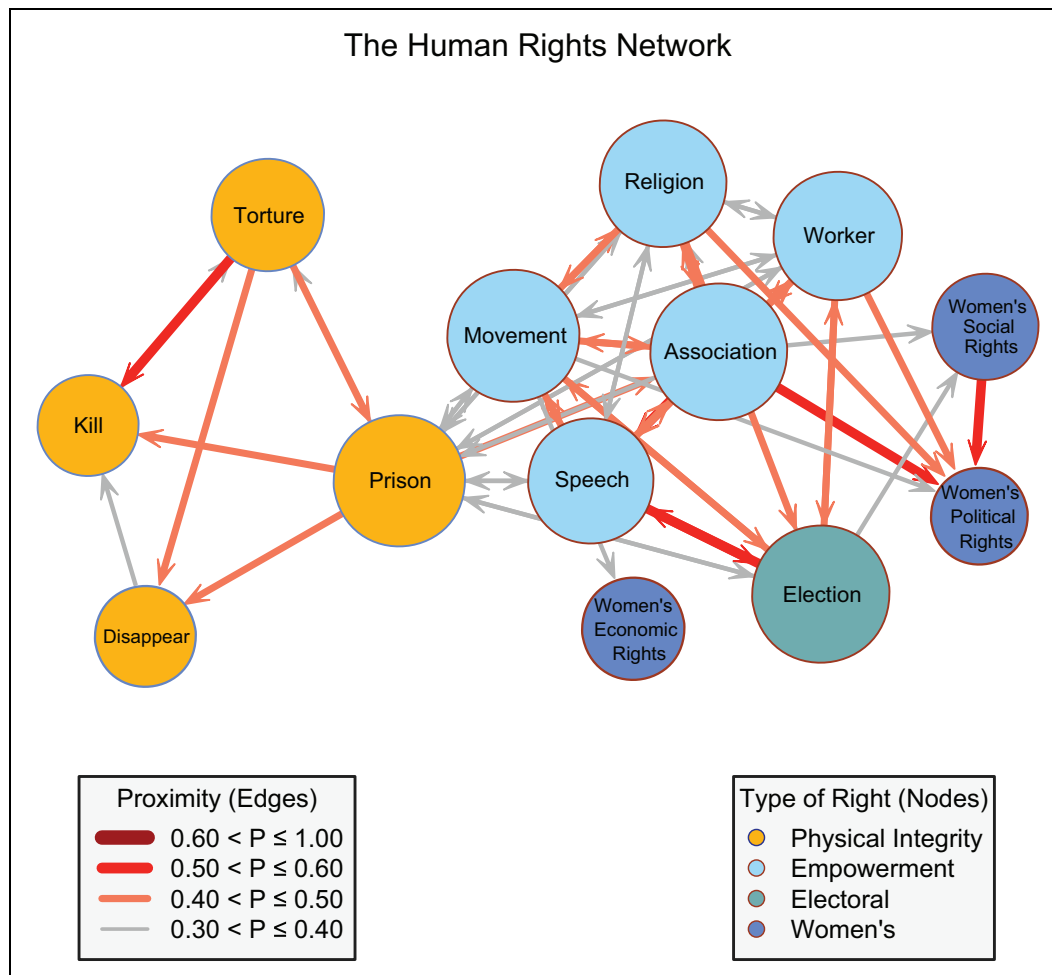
The Human Rights Network

Torture

Kill

Disappear

Prison

Religion

Worker

Movement

Association

Women's Social Rights

Speech

Women's Political Rights

Election

Women's Economic Rights

Proximity (Edges)
$0.60 < P \leq 1.00$
$0.50 < P \leq 0.60$
$0.40 < P \leq 0.50$
$0.30 < P \leq 0.40$

Type of Right (Nodes)
Physical Integrity
Empowerment
Electoral
Women's